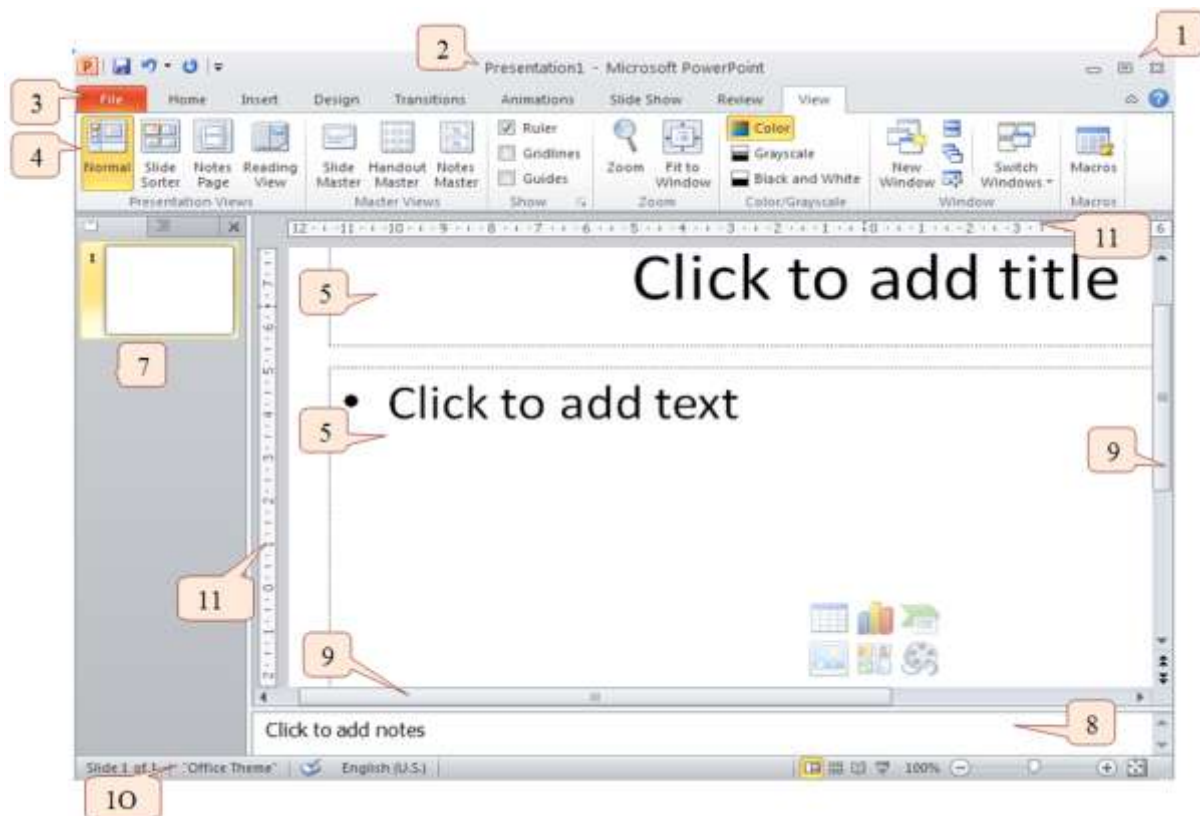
1
2
Presentation1 - Microsoft PowerPoint
3
File
Home
Insert
Design
Transitions
Animations
Slide Show
Review
View
4
Normal
Slide Sorter
Notes Page
Reading View
Presentation Views
Slide Master
Handout Master
Notes Master
Master Views
Ruler
Gridlines
Guides
Show
Zoom
Fit to Window
Zoom
Color
Grayscale
Black and White
Color/Grayscale
New Window
Switch Windows
Window
Macros
Macros
11
12 · 11 · 10 · 9 · 8 · 7 · 6 · 5 · 4 · 3 · 2 · 1 · 0 · 1 · 2 · 3 · 6
1
5
Click to add title
7
Click to add text
5
9
11
9
Click to add notes
8
Slide 1 of 1 "Office Theme" English (U.S.) 100%
10